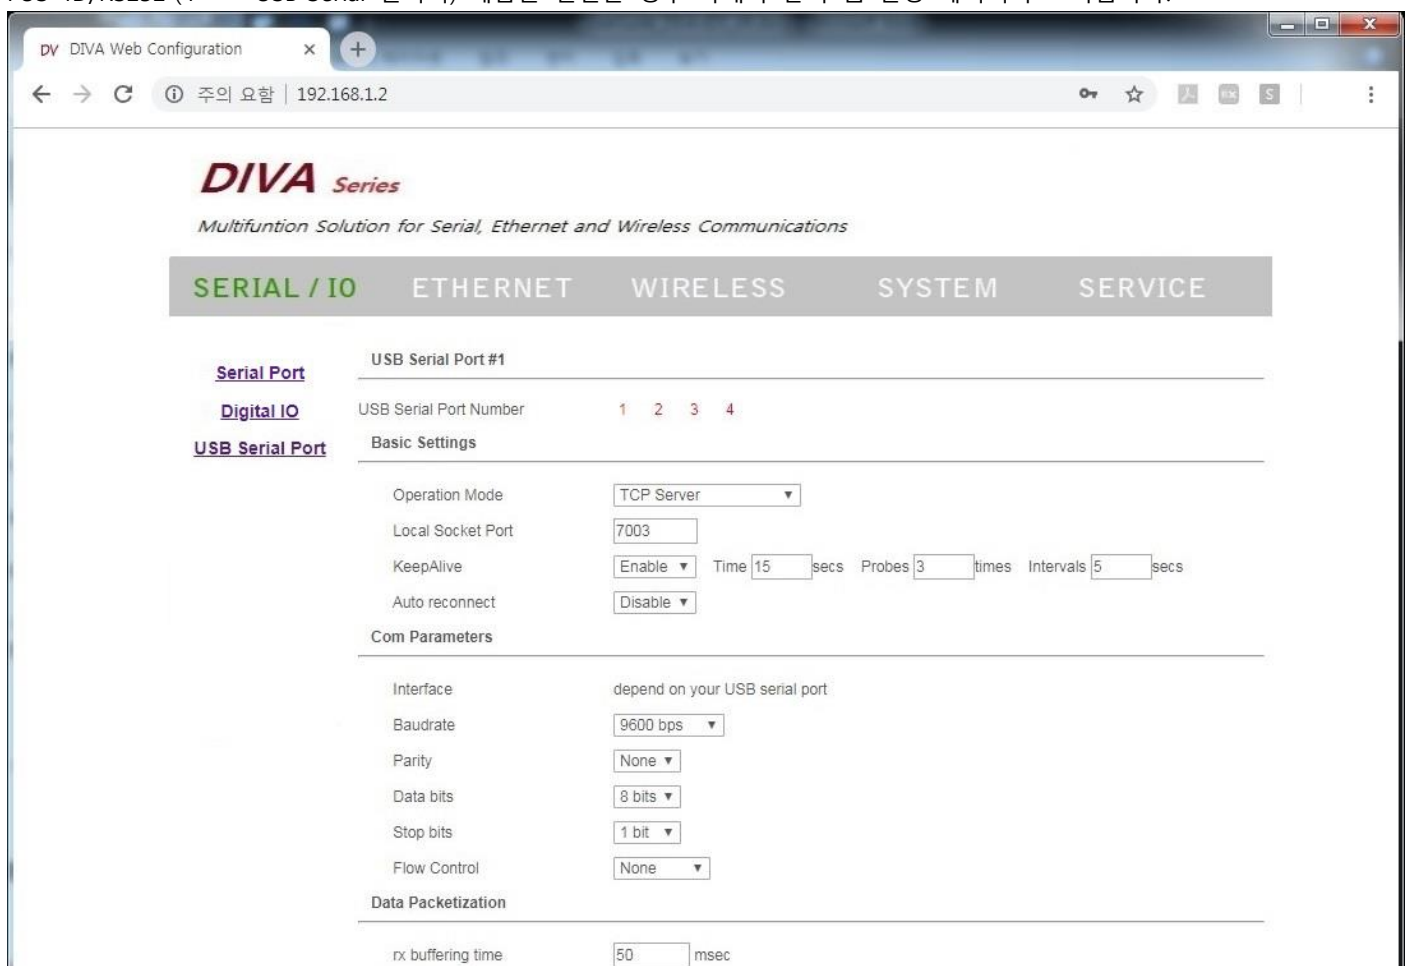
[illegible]

DV DIVA Web Configuration ×

주의 요함 | 192.168.1.2

DIVA Series

Multifuntion Solution for Serial, Ethernet and Wireless Communications

SERIAL / IO ETHERNET WIRELESS SYSTEM SERVICE

Serial Port

Digital IO

USB Serial Port

USB Serial Port #1

USB Serial Port Number 1 2 3 4

Basic Settings

| | |
|---|---|
| Operation Mode | TCP Server ▼ |
| Local Socket Port | 7003 |
| KeepAlive | Enable ▼ Time 15 secs Probes 3 times Intervals 5 secs |
| Auto reconnect | Disable ▼ |

Com Parameters

| | |
|---|---|
| Interface | depend on your USB serial port |
| Baudrate | 9600 bps ▼ |
| Parity | None ▼ |
| Data bits | 8 bits ▼ |
| Stop bits | 1 bit ▼ |
| Flow Control | None ▼ |

Data Packetization

| | |
|---|---|
| rx buffering time | 50 msec |